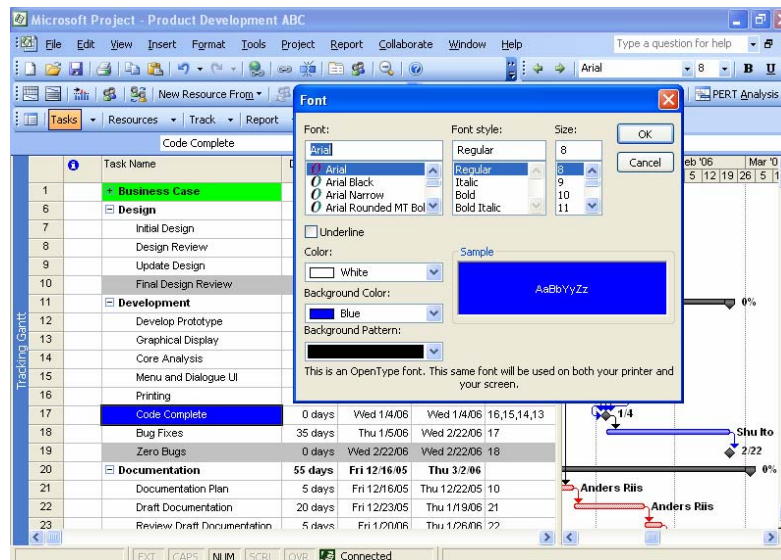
Microsoft Project - Product Development ABC

File Edit View Insert Format Tools Project Report Collaborate Window Help

Type a question for help

Arial 8 B U

New Resource From

PERT Analysis

Tasks Resources Track Report

Code Complete

Tracking Gantt

| | | Task Name | | | | |
|---|---|---|---|---|---|---|
| 1 | | + Business Case | | | | |
| 6 | | ⊟ Design | | | | |
| 7 | | Initial Design | | | | |
| 8 | | Design Review | | | | |
| 9 | | Update Design | | | | |
| 10 | | Final Design Review | | | | |
| 11 | | ⊟ Development | | | | |
| 12 | | Develop Prototype | | | | |
| 13 | | Graphical Display | | | | |
| 14 | | Core Analysis | | | | |
| 15 | | Menu and Dialogue UI | | | | |
| 16 | | Printing | | | | |
| 17 | | Code Complete | 0 days | Wed 1/4/06 | Wed 1/4/06 | 16,15,14,13 |
| 18 | | Bug Fixes | 35 days | Thu 1/5/06 | Wed 2/22/06 | 17 |
| 19 | | Zero Bugs | 0 days | Wed 2/22/06 | Wed 2/22/06 | 18 |
| 20 | | ⊟ Documentation | 55 days | Fri 12/16/05 | Thu 3/2/06 | |
| 21 | | Documentation Plan | 5 days | Fri 12/16/05 | Thu 12/22/05 | 10 |
| 22 | | Draft Documentation | 20 days | Fri 12/23/05 | Thu 1/19/06 | 21 |
| 23 | | Review Draft Documentation | 5 days | Fri 1/20/06 | Thu 1/26/06 | 22 |

eb '06 Mar '0
5 12 19 26 5 1

0%
1/4
Shu Ito
2/22
0%
Anders Riis
Anders Riis

Font

Font: Font style: Size: OK
Arial Regular 8 Cancel
Arial Regular 8
Arial Black Italic 9
Arial Narrow Bold 10
Arial Rounded MT Bol Bold Italic 11

Underline

Color: Sample
White

Background Color: AaBbYyZz
Blue

Background Pattern:

This is an OpenType font. This same font will be used on both your printer and your screen.

EXT CAPS NUM SCRL OVR Connected